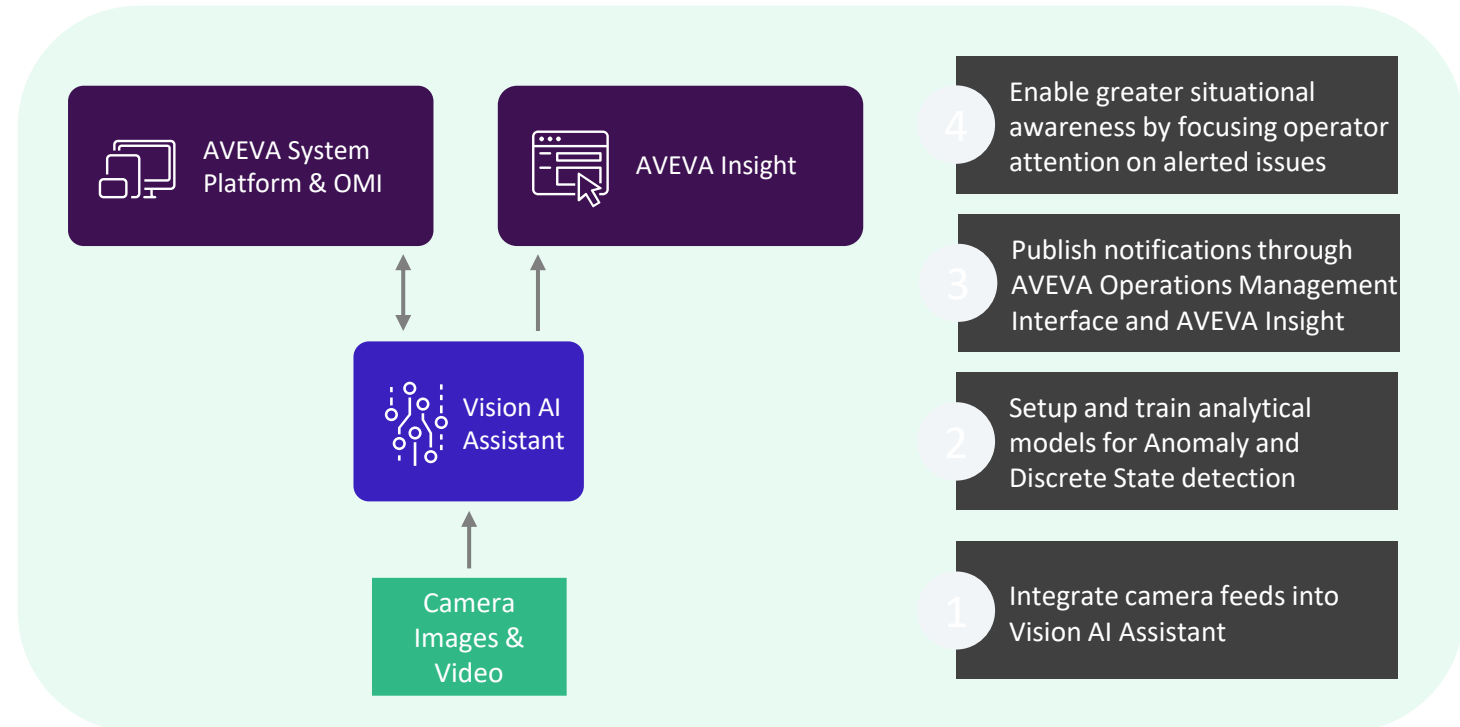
AVEVA System Platform & OMI

AVEVA Insight

Vision AI Assistant

Camera Images & Video

4 Enable greater situational awareness by focusing operator attention on alerted issues

3 Publish notifications through AVEVA Operations Management Interface and AVEVA Insight

2 Setup and train analytical models for Anomaly and Discrete State detection

1 Integrate camera feeds into Vision AI Assistant